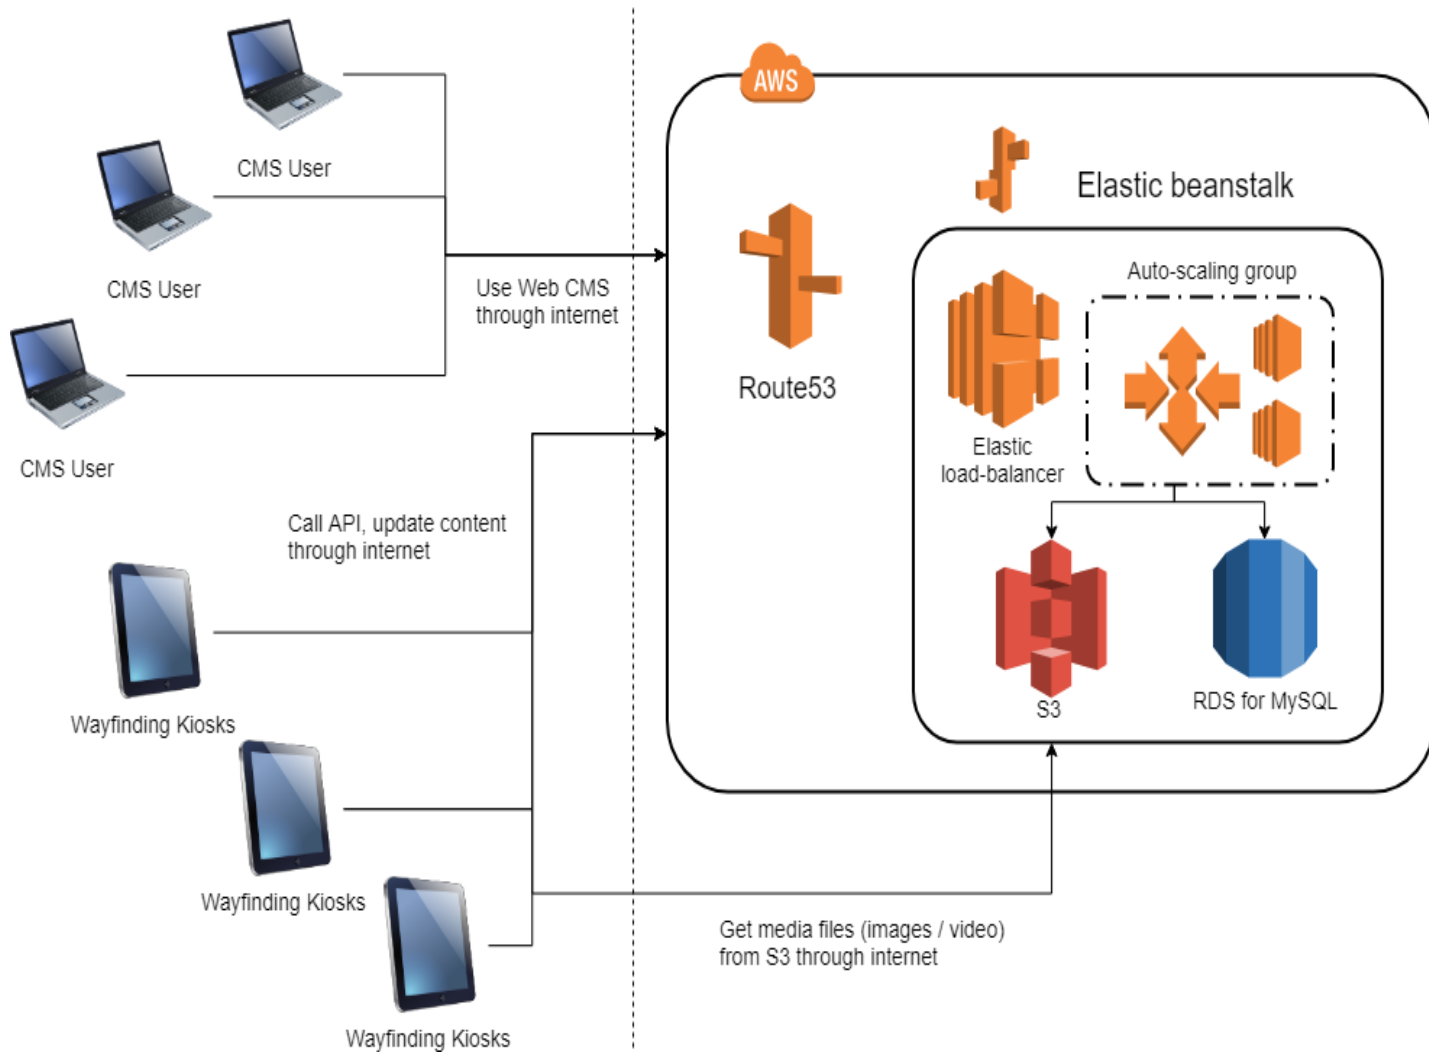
AWS

CMS User

CMS User

CMS User

Use Web CMS through internet

Elastic beanstalk

Route53

Auto-scaling group

Elastic load-balancer

Call API, update content through internet

S3

RDS for MySQL

Wayfinding Kiosks

Wayfinding Kiosks

Get media files (images / video) from S3 through internet

Wayfinding Kiosks